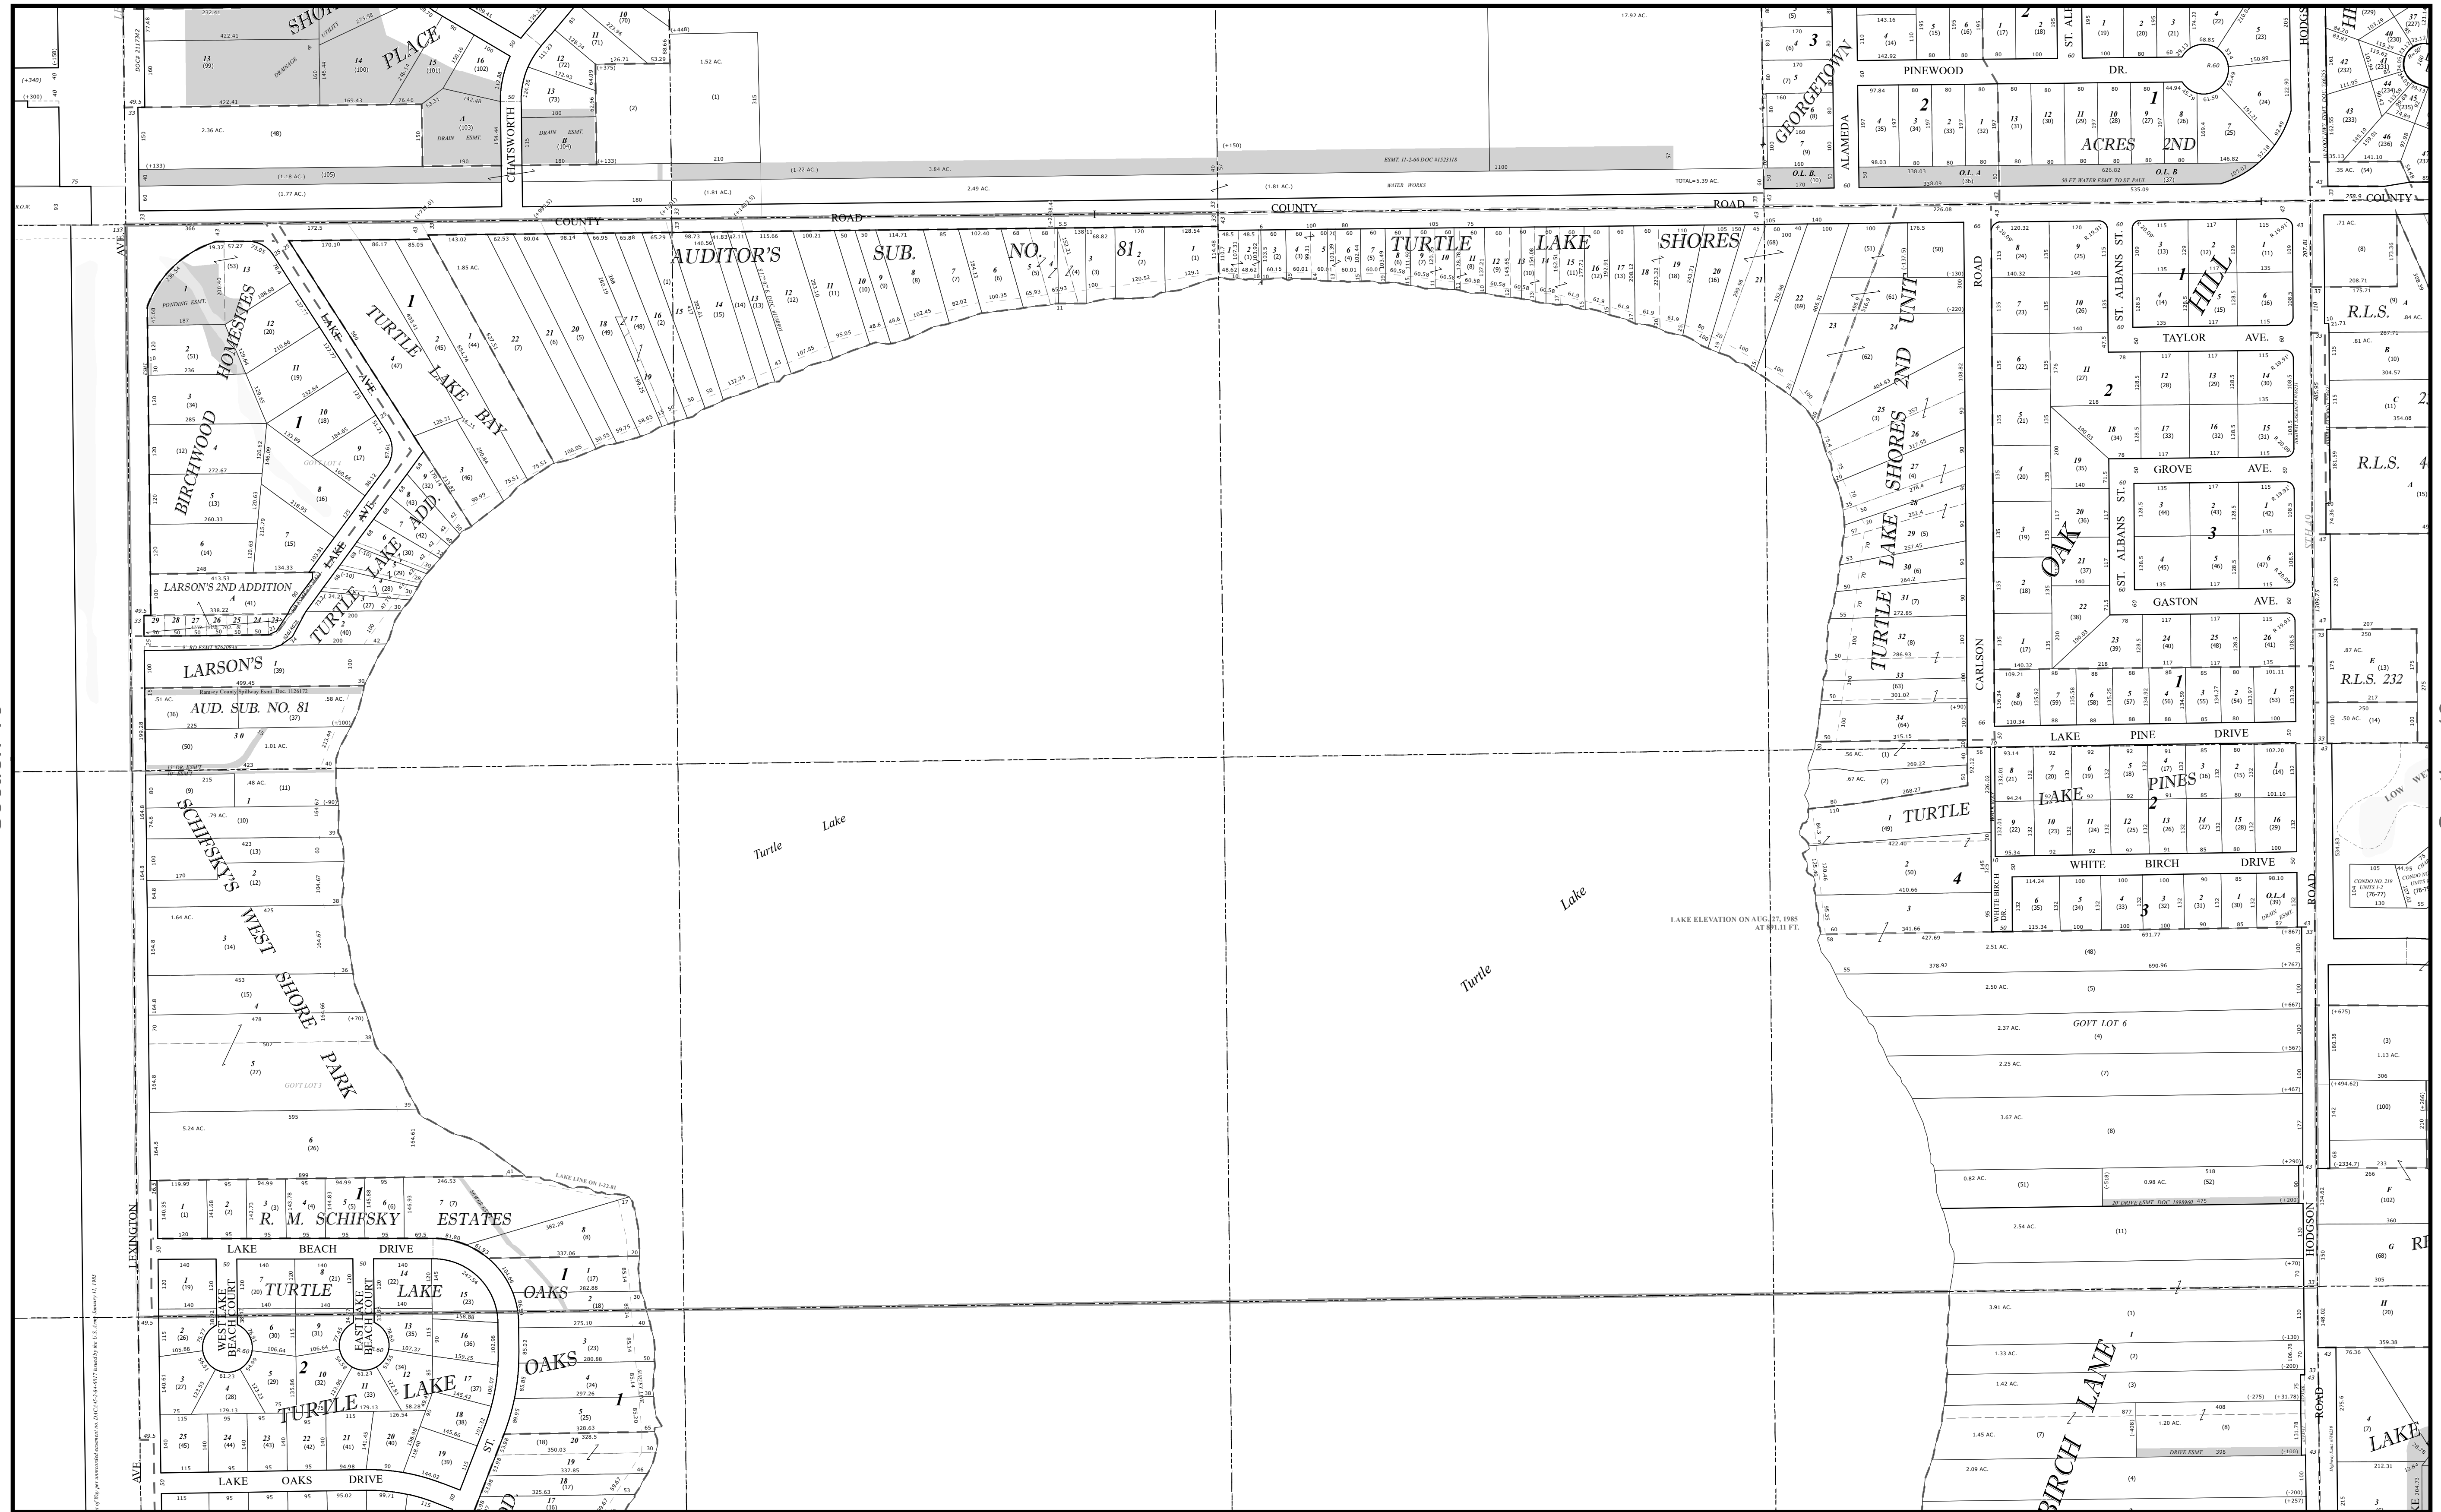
SHORE PLACE

CHATSWORTH

COUNTY ROAD

COUNTY ROAD

GEORGETOWN

ALAMEDA

PINEWOOD DR.

ACRES 2ND

AUDITOR'S SUB. NO. 81

TURTLE LAKE SHORES

TURTLE LAKE BAY

BIRCHWOOD HOMESITES

LAKE AVE.

LAKE ADD.

TURTLE LAKE

LARSON'S 2ND ADDITION

LARSON'S

AUD. SUB. NO. 81

SCHIFSKY'S WEST SHORE PARK

R. M. SCHIFSKY ESTATES

LAKE BEACH DRIVE

TURTLE LAKE OAKS

WEST LAKE BEACH COURT

EAST LAKE BEACH COURT

TURTLE LAKE OAKS

LAKE OAKS DRIVE

LEXINGTON AVE.

Turtle Lake

Turtle Lake

LAKE ELEVATION ON AUG. 27, 1985 AT 891.11 FT.

TURTLE LAKE SHORES 2ND UNIT

OAK HILL

TAYLOR AVE.

GROVE AVE.

GASTON AVE.

ST. ALBANS ST.

CARLSON ROAD

LAKE PINE DRIVE

LAKE PINES

WHITE BIRCH DRIVE

TURTLE

GOVT LOT 6

BIRCH LANE

HODGSON ROAD

R.L.S.

R.L.S. 232

ESMT. 11-2-68 DOC 61523118

WATER WORKS

Ramsey County Spillway Esmt. Doc. 1126172

LAKE LINE ON 1-22-81

TOTAL=5.39 AC.